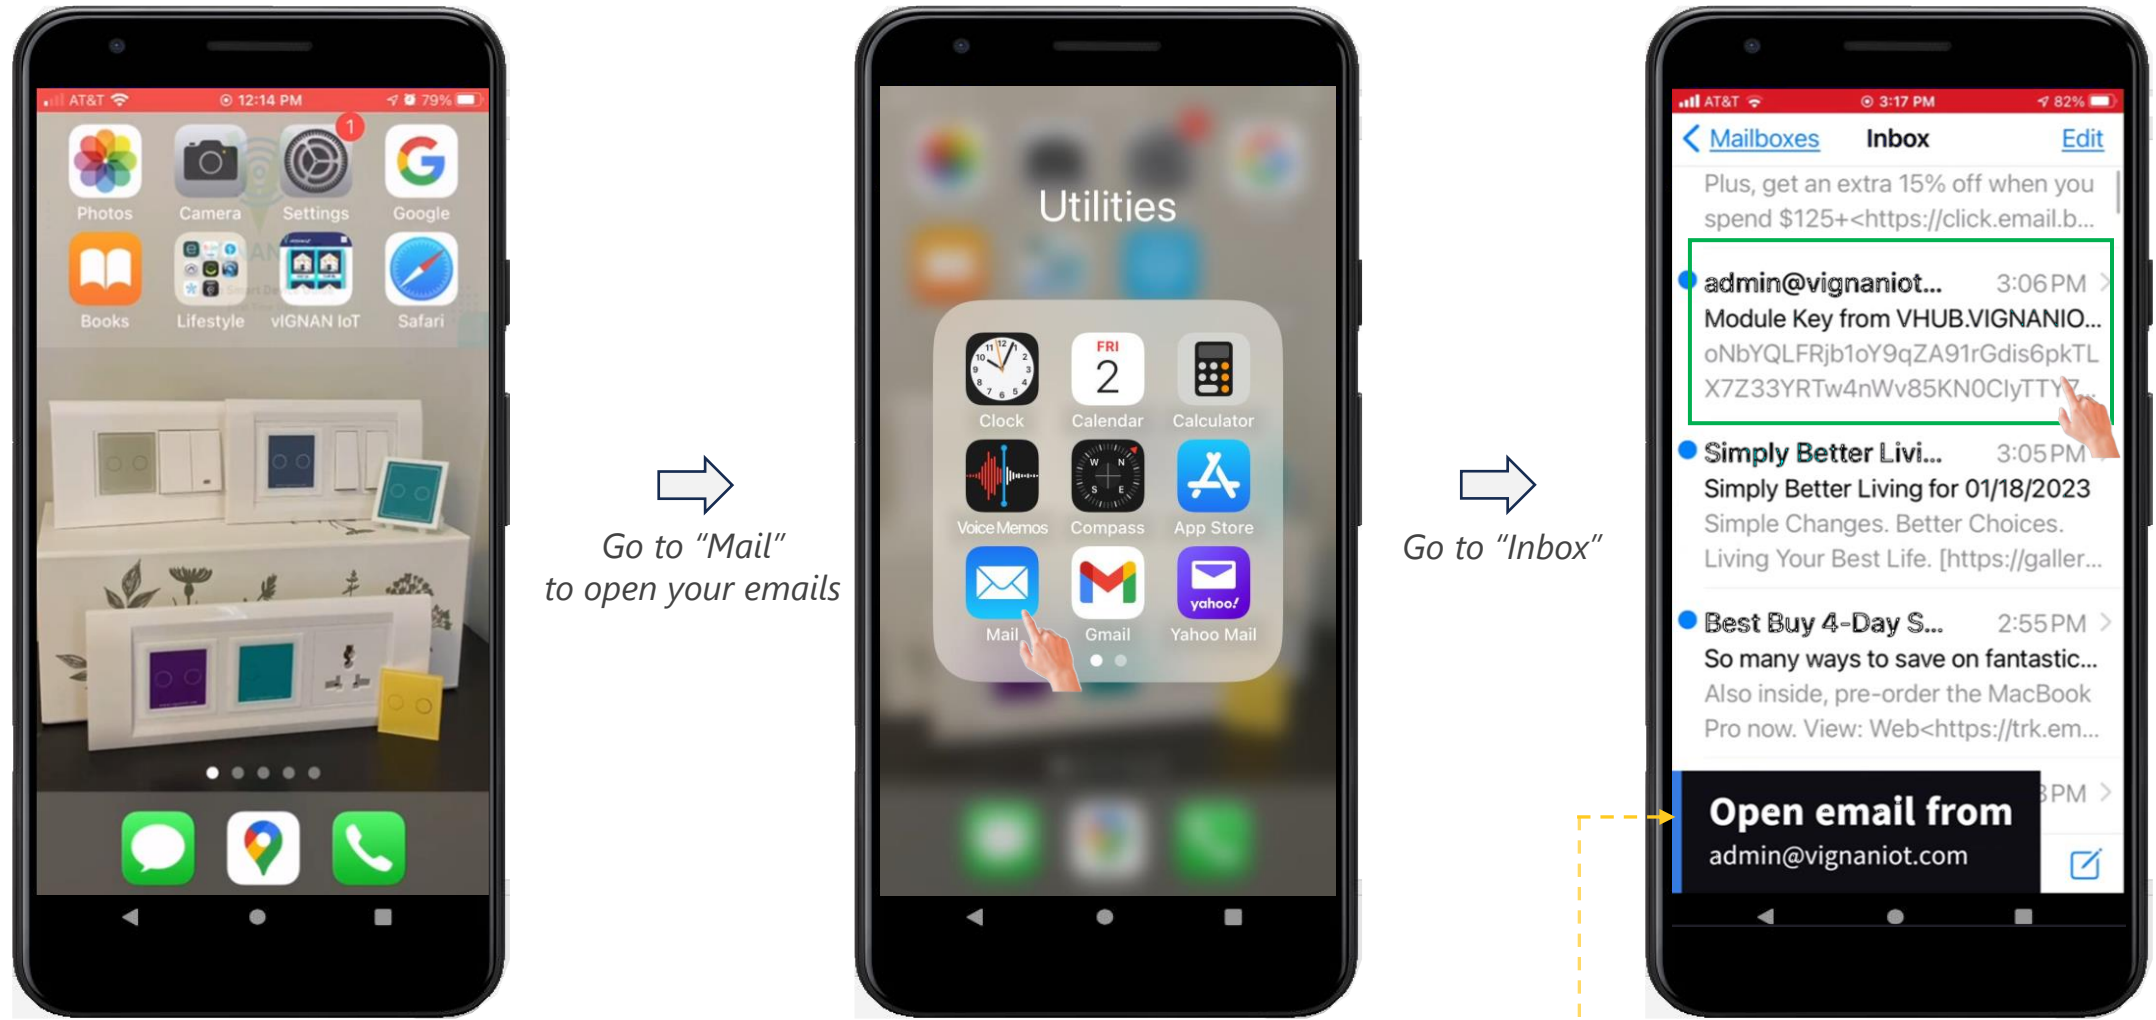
AT&T 12:14 PM 79%

1

Photos Camera Settings Google

Books Lifestyle vIGNAN IoT Safari

Utilities

FRI 2

Clock Calendar Calculator

Voice Memos Compass App Store

yahoo!

Mail Gmail Yahoo Mail

Go to "Mail" to open your emails

Go to "Inbox"

AT&T 3:17 PM 82%

Mailboxes Inbox Edit

Plus, get an extra 15% off when you spend $125+<https://click.email.b...

admin@vignaniot... 3:06 PM
Module Key from VHUB.VIGNANIO...
oNbYQLFRjb1oY9qZA91rGdis6pkTL X7Z33YRTw4nWv85KN0ClyTTY7...

Simply Better Livi... 3:05 PM
Simply Better Living for 01/18/2023
Simple Changes. Better Choices. Living Your Best Life. [https://galler...

Best Buy 4-Day S... 2:55 PM
So many ways to save on fantastic...
Also inside, pre-order the MacBook Pro now. View: Web<https://trk.em...

PM

Open email from
admin@vignaniot.com